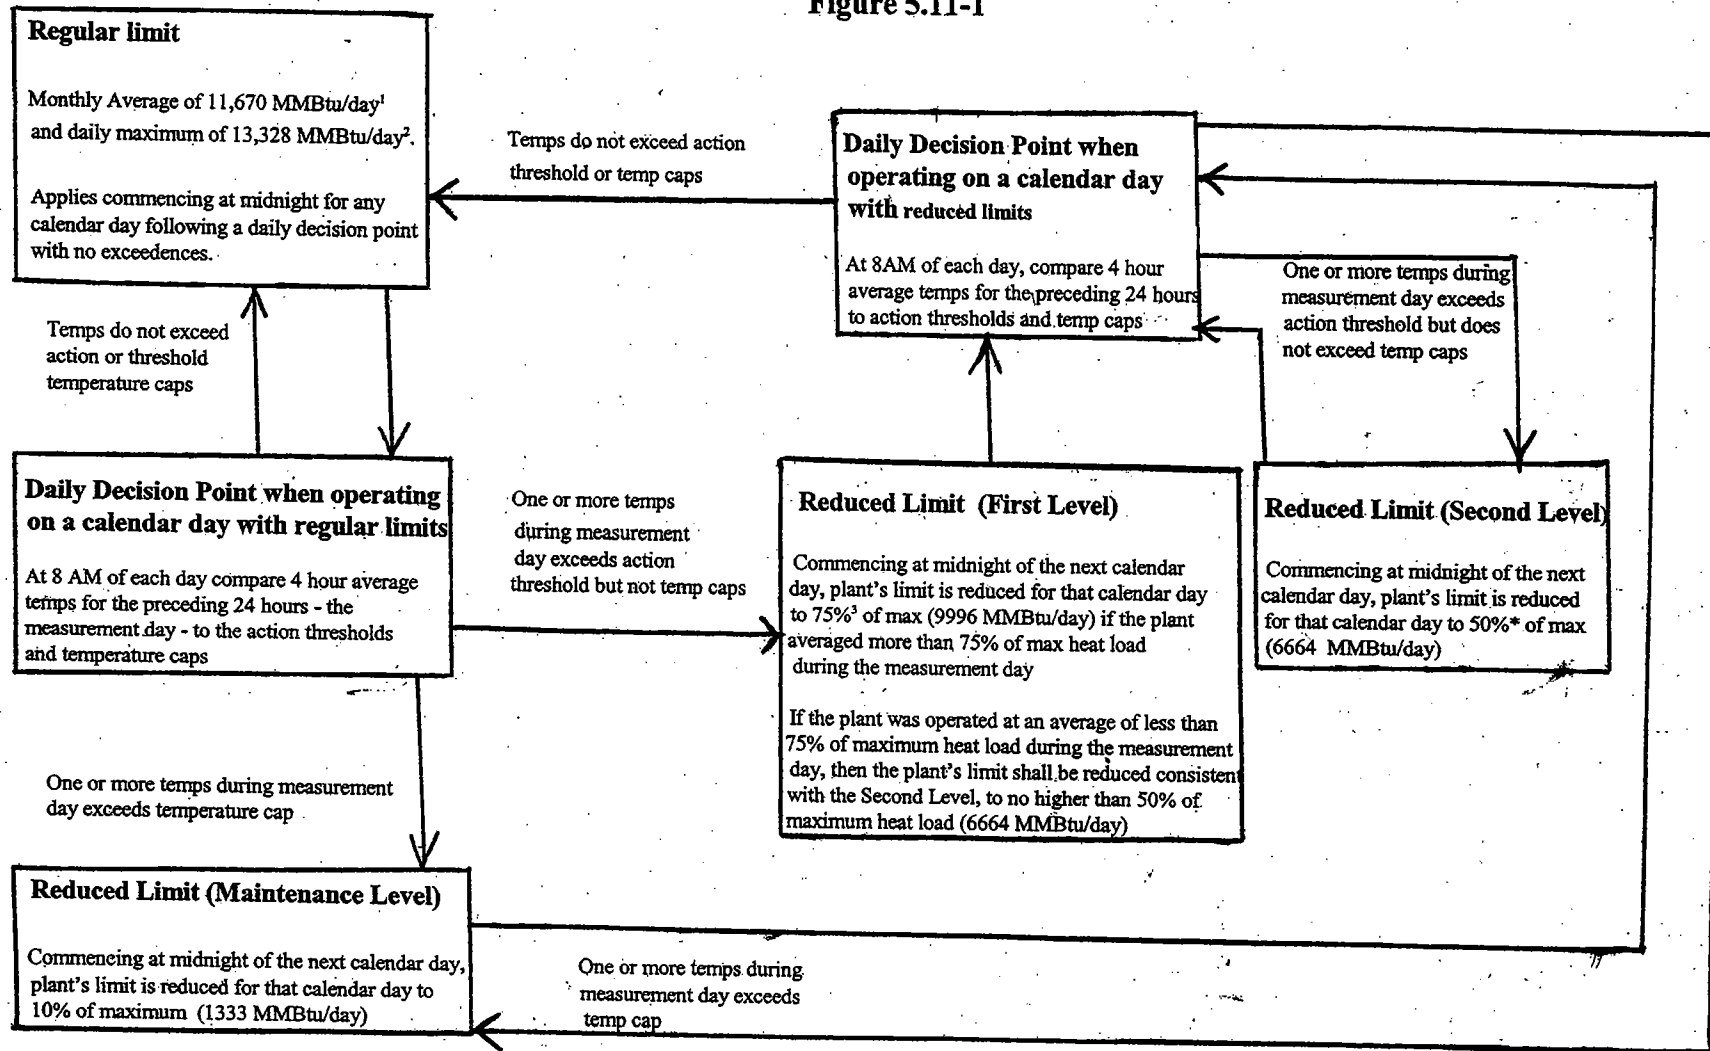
Figure 5.11-1

Regular limit

Monthly Average of 11,670 MMBtu/day$^1$ and daily maximum of 13,328 MMBtu/day$^2$.

Applies commencing at midnight for any calendar day following a daily decision point with no exceedences.

Temps do not exceed action threshold or temp caps

Daily Decision Point when operating on a calendar day with reduced limits

At 8AM of each day, compare 4 hour average temps for the preceding 24 hours to action thresholds and temp caps

One or more temps during measurement day exceeds action threshold but does not exceed temp caps

Temps do not exceed action or threshold temperature caps

Daily Decision Point when operating on a calendar day with regular limits

At 8 AM of each day compare 4 hour average temps for the preceding 24 hours - the measurement day - to the action thresholds and temperature caps

One or more temps during measurement day exceeds action threshold but not temp caps

Reduced Limit (First Level)

Commencing at midnight of the next calendar day, plant's limit is reduced for that calendar day to 75%$^3$ of max (9996 MMBtu/day) if the plant averaged more than 75% of max heat load during the measurement day

If the plant was operated at an average of less than 75% of maximum heat load during the measurement day, then the plant's limit shall be reduced consistent with the Second Level, to no higher than 50% of maximum heat load (6664 MMBtu/day)

Reduced Limit (Second Level)

Commencing at midnight of the next calendar day, plant's limit is reduced for that calendar day to 50%* of max (6664 MMBtu/day)

One or more temps during measurement day exceeds temperature cap

Reduced Limit (Maintenance Level)

Commenceing at midnight of the next calendar day, plant's limit is reduced for that calendar day to 10% of maximum (1333 MMBtu/day)

One or more temps during measurement day exceeds temp cap